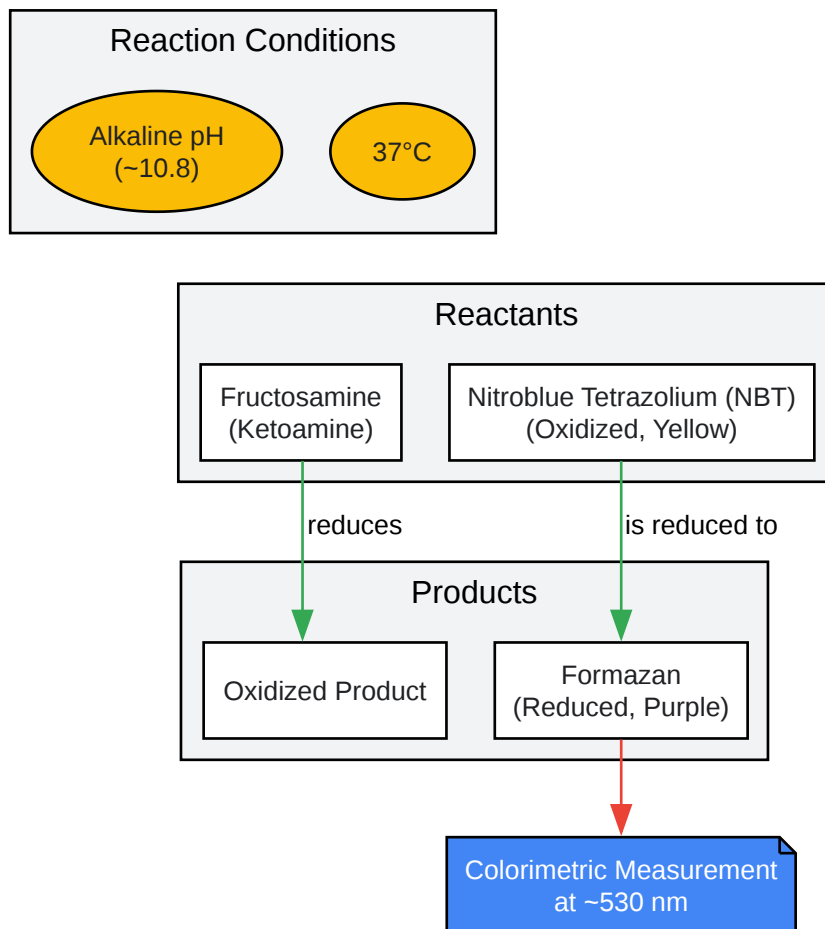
Reaction Conditions

Alkaline pH (~10.8)

37°C

Reactants

Fructosamine (Ketoamine)

Nitroblue Tetrazolium (NBT) (Oxidized, Yellow)

reduces

is reduced to

Products

Oxidized Product

Formazan (Reduced, Purple)

Colorimetric Measurement at ~530 nm